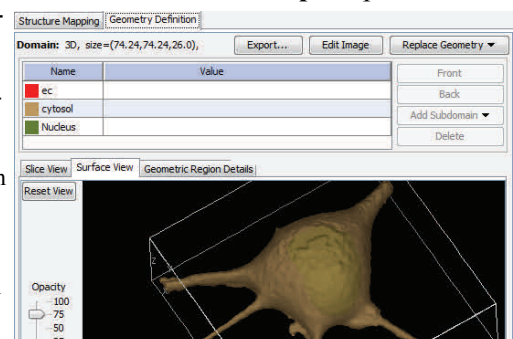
Structure Mapping | Geometry Definition

Domain: 3D, size=(74.24,74.24,26.0),

Export... | Edit Image | Replace Geometry ▼

| Name | Value |
|---|---|
| ec | |
| cytosol | |
| Nucleus | |

Front
Back
Add Subdomain ▼
Delete

Slice View | Surface View | Geometric Region Details

Reset View

Opacity
100
75
50

z